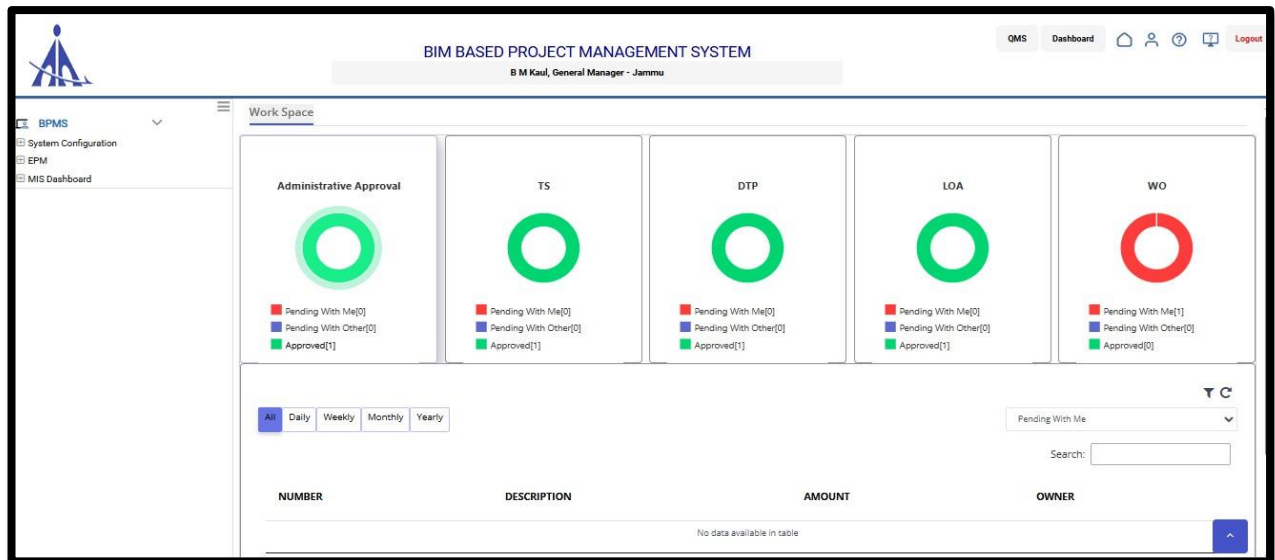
BIM BASED PROJECT MANAGEMENT SYSTEM
B M Kaul, General Manager - Jammu

QMS Dashboard Logout

BPMS
System Configuration
EPM
MIS Dashboard

Work Space

Administrative Approval
Pending With Me[0]
Pending With Other[0]
Approved[1]

TS
Pending With Me[0]
Pending With Other[0]
Approved[1]

DTP
Pending With Me[0]
Pending With Other[0]
Approved[1]

LOA
Pending With Me[0]
Pending With Other[0]
Approved[1]

WO
Pending With Me[1]
Pending With Other[0]
Approved[0]

All Daily Weekly Monthly Yearly

Pending With Me

Search:

| NUMBER | DESCRIPTION | AMOUNT | OWNER |
|---|---|---|---|
| No data available in table | | | |